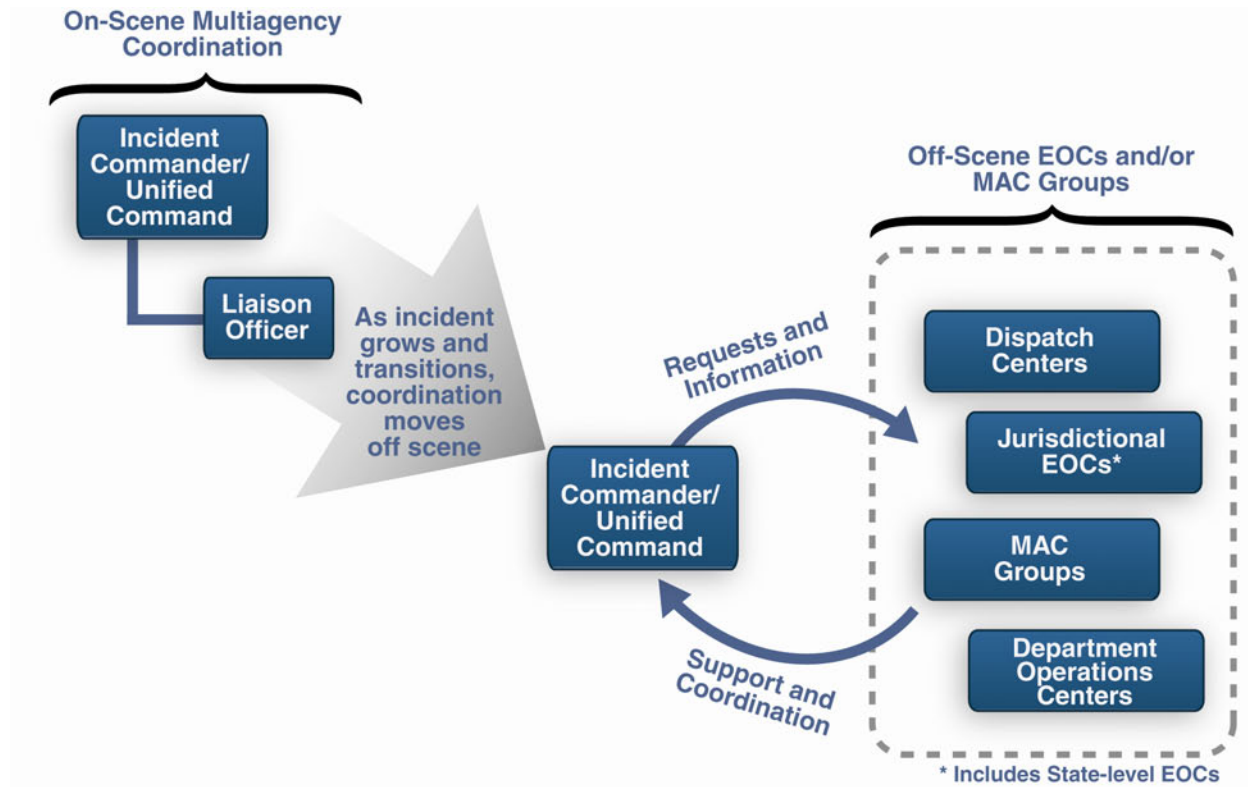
On-Scene Multiagency Coordination

Incident Commander/ Unified Command

Liaison Officer

As incident grows and transitions, coordination moves off scene

Off-Scene EOCs and/or MAC Groups

Requests and Information

Incident Commander/ Unified Command

Dispatch Centers

Jurisdictional EOCs*

MAC Groups

Department Operations Centers

Support and Coordination

* Includes State-level EOCs